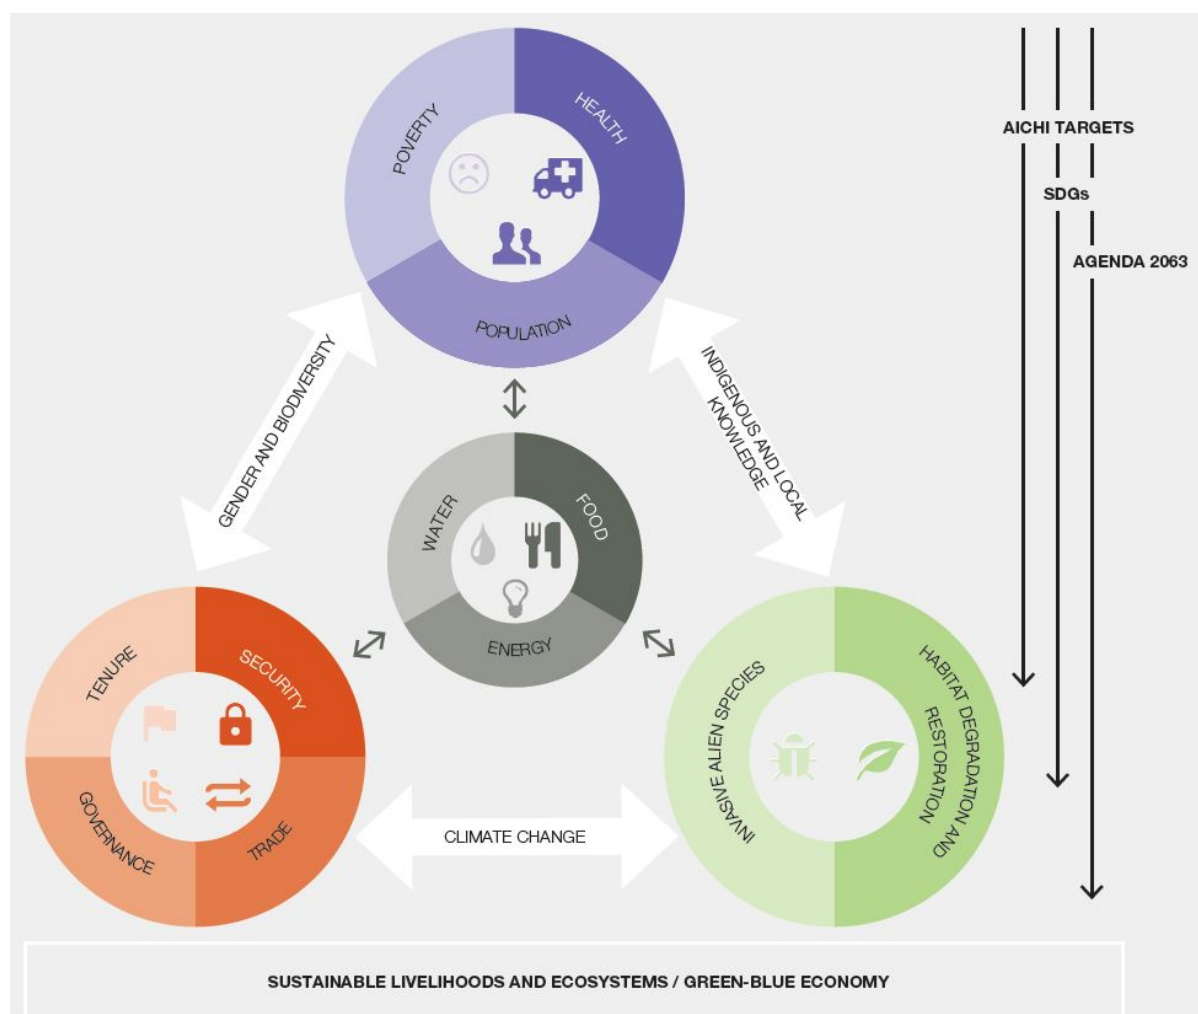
AICHI TARGETS

SDGs

AGENDA 2063

POVERTY

HEALTH

POPULATION

GENDER AND BIODIVERSITY

INDIGENOUS AND LOCAL KNOWLEDGE

WATER

FOOD

ENERGY

TENURE

SECURITY

GOVERNANCE

TRADE

CLIMATE CHANGE

INVASIVE ALIEN SPECIES

HABITAT DEGRADATION AND RESTORATION

SUSTAINABLE LIVELIHOODS AND ECOSYSTEMS / GREEN-BLUE ECONOMY